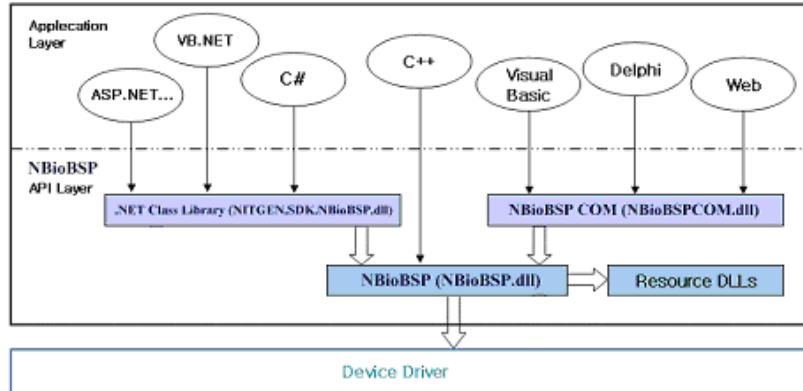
Applecation Layer

VB.NET

C#

C++

ASP.NET...

Visual Basic

Delphi

Web

NBioBSP API Layer

.NET Class Library (NITGEN.SDK.NBioBSP.dll)

NBioBSP COM (NBioBSPCOM.dll)

NBioBSP (NBioBSP.dll)

Resource DLLs

Device Driver